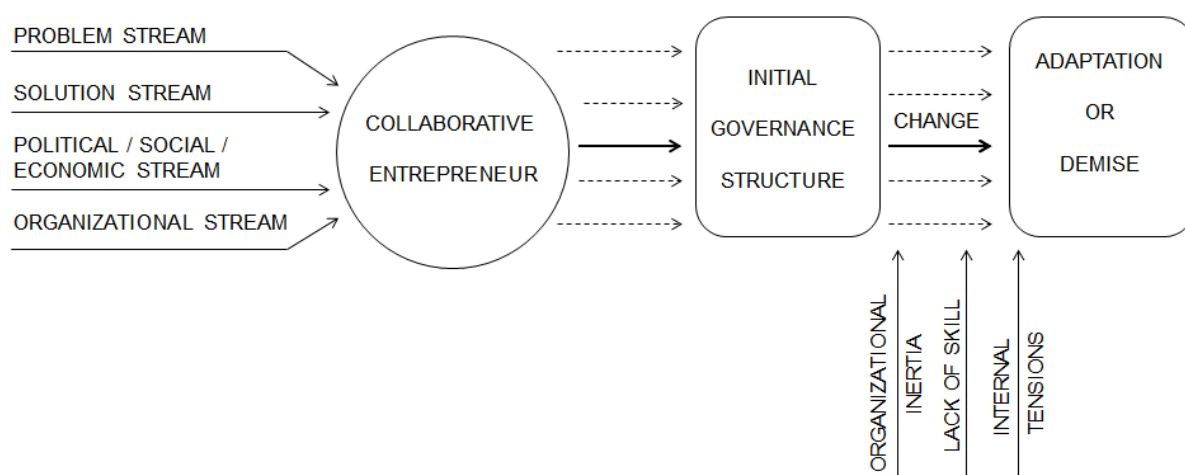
PROBLEM STREAM

SOLUTION STREAM

POLITICAL / SOCIAL / ECONOMIC STREAM

ORGANIZATIONAL STREAM

COLLABORATIVE ENTREPRENEUR

INITIAL GOVERNANCE STRUCTURE

CHANGE

ADAPTATION OR DEMISE

ORGANIZATIONAL INERTIA

LACK OF SKILL

INTERNAL TENSIONS